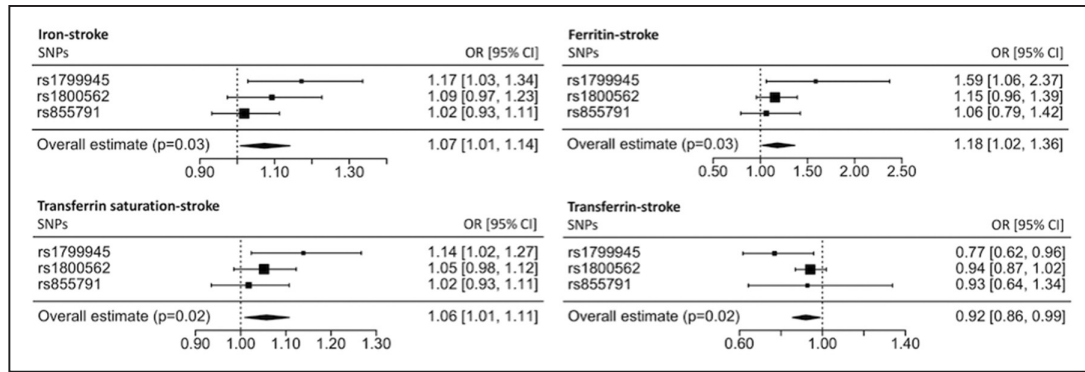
**Iron-stroke**

| SNPs | OR [95% CI] |
|---|---|
| rs1799945 | 1.17 [1.03, 1.34] |
| rs1800562 | 1.09 [0.97, 1.23] |
| rs855791 | 1.02 [0.93, 1.11] |
| Overall estimate (p=0.03) | 1.07 [1.01, 1.14] |

0.90 1.10 1.30

**Ferritin-stroke**

| SNPs | OR [95% CI] |
|---|---|
| rs1799945 | 1.59 [1.06, 2.37] |
| rs1800562 | 1.15 [0.96, 1.39] |
| rs855791 | 1.06 [0.79, 1.42] |
| Overall estimate (p=0.03) | 1.18 [1.02, 1.36] |

0.50 1.00 1.50 2.00 2.50

**Transferrin saturation-stroke**

| SNPs | OR [95% CI] |
|---|---|
| rs1799945 | 1.14 [1.02, 1.27] |
| rs1800562 | 1.05 [0.98, 1.12] |
| rs855791 | 1.02 [0.93, 1.11] |
| Overall estimate (p=0.02) | 1.06 [1.01, 1.11] |

0.90 1.00 1.10 1.20 1.30

**Transferrin-stroke**

| SNPs | OR [95% CI] |
|---|---|
| rs1799945 | 0.77 [0.62, 0.96] |
| rs1800562 | 0.94 [0.87, 1.02] |
| rs855791 | 0.93 [0.64, 1.34] |
| Overall estimate (p=0.02) | 0.92 [0.86, 0.99] |

0.60 1.00 1.40